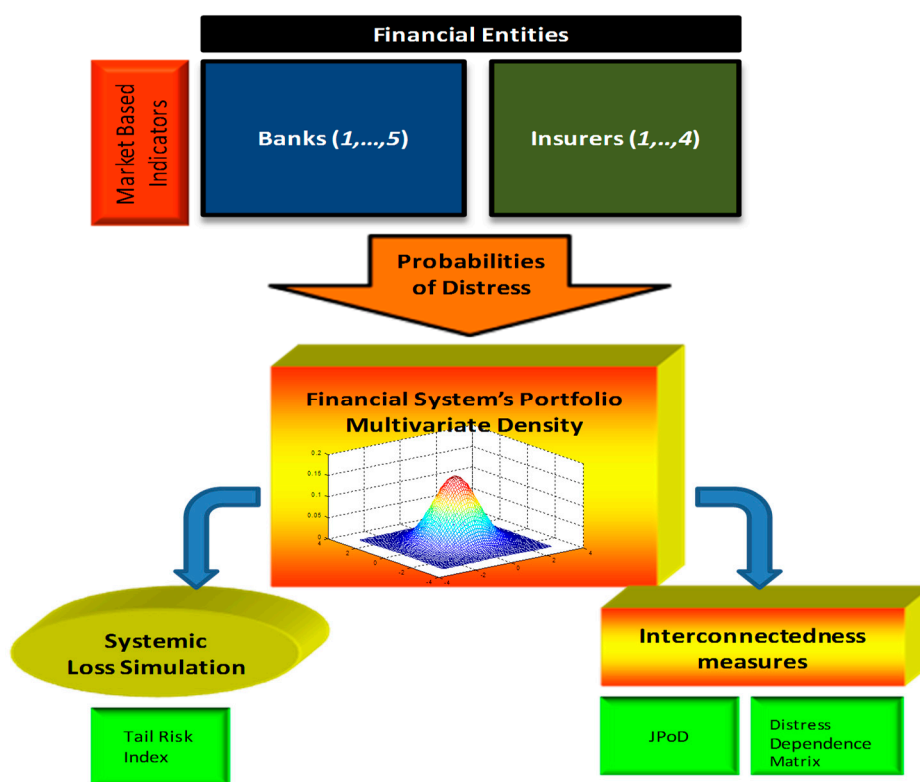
Financial Entities

Market Based Indicators

Banks (*1,...,5*)

Insurers (*1,..,4*)

Probabilities of Distress

Financial System's Portfolio Multivariate Density

0.2
0.15
0.1
0.05
0
4
2
0
-2
-4
-4
-2
0
2
4

Systemic Loss Simulation

Interconnectedness measures

Tail Risk Index

JPoD

Distress Dependence Matrix